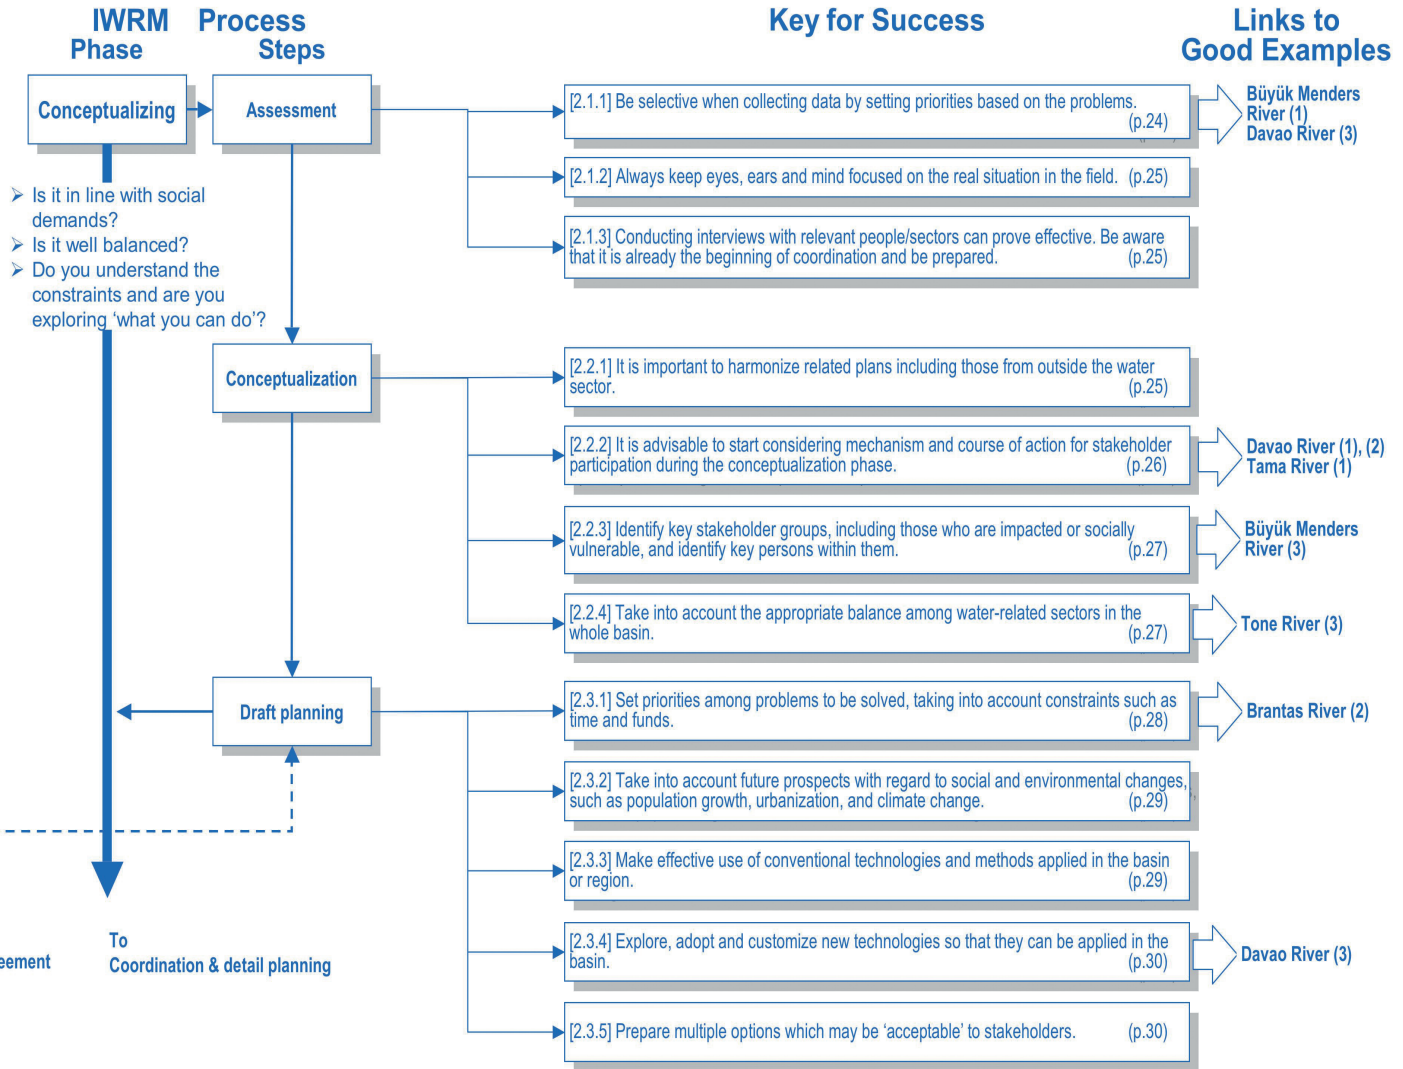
IWRM Phase

Process Steps

Key for Success

Links to Good Examples

Conceptualizing

Assessment

Is it in line with social demands?
Is it well balanced?
Do you understand the constraints and are you exploring 'what you can do'?

[2.1.1] Be selective when collecting data by setting priorities based on the problems. (p.24)

Büyük Menders River (1)
Davao River (3)

[2.1.2] Always keep eyes, ears and mind focused on the real situation in the field. (p.25)

[2.1.3] Conducting interviews with relevant people/sectors can prove effective. Be aware that it is already the beginning of coordination and be prepared. (p.25)

Conceptualization

[2.2.1] It is important to harmonize related plans including those from outside the water sector. (p.25)

[2.2.2] It is advisable to start considering mechanism and course of action for stakeholder participation during the conceptualization phase. (p.26)

Davao River (1), (2)
Tama River (1)

[2.2.3] Identify key stakeholder groups, including those who are impacted or socially vulnerable, and identify key persons within them. (p.27)

Büyük Menders River (3)

[2.2.4] Take into account the appropriate balance among water-related sectors in the whole basin. (p.27)

Tone River (3)

Draft planning

[2.3.1] Set priorities among problems to be solved, taking into account constraints such as time and funds. (p.28)

Brantas River (2)

[2.3.2] Take into account future prospects with regard to social and environmental changes, such as population growth, urbanization, and climate change. (p.29)

[2.3.3] Make effective use of conventional technologies and methods applied in the basin or region. (p.29)

[2.3.4] Explore, adopt and customize new technologies so that they can be applied in the basin. (p.30)

Davao River (3)

eement

To
Coordination & detail planning

[2.3.5] Prepare multiple options which may be 'acceptable' to stakeholders. (p.30)